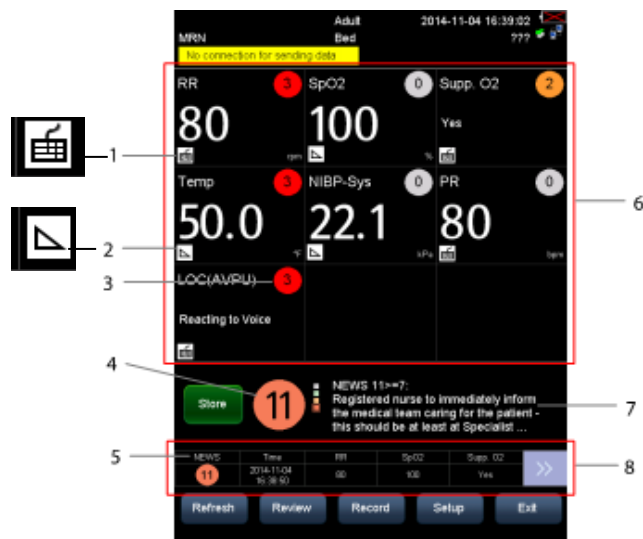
MRN
Adult
Bed
2014-11-04 16:39:02
???
No connection for sending data

RR
3
80
rpm

SpO2
0
100
%

Supp. O2
2
Yes

Temp
3
50.0
°F

NIBP-Sys
0
22.1
kPa

PR
0
80
bpm

LOC(AVPU)
3
Reacting to Voice

Store
11
NEWS 11>=7:
Registered nurse to immediately inform the medical team caring for the patient - this should be at least at Specialist ...

| NEWS | Time | RR | SpO2 | Supp. O2 |
|---|---|---|---|---|
| 11 | 2014-11-04 16:38:50 | 80 | 100 | Yes |

Refresh
Review
Record
Setup
Exit

1
2
3
4
5
6
7
8